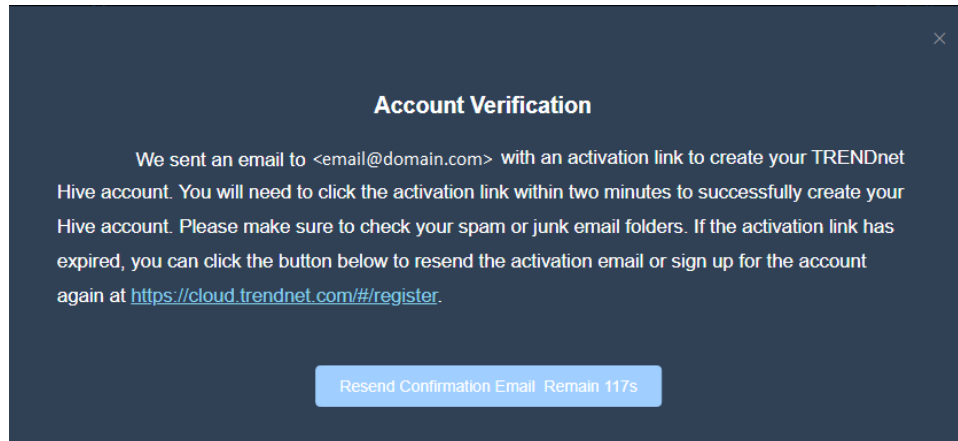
×

Account Verification

We sent an email to <email@domain.com> with an activation link to create your TRENDnet Hive account. You will need to click the activation link within two minutes to successfully create your Hive account. Please make sure to check your spam or junk email folders. If the activation link has expired, you can click the button below to resend the activation email or sign up for the account again at https://cloud.trendnet.com/#/register.

Resend Confirmation Email Remain 117s